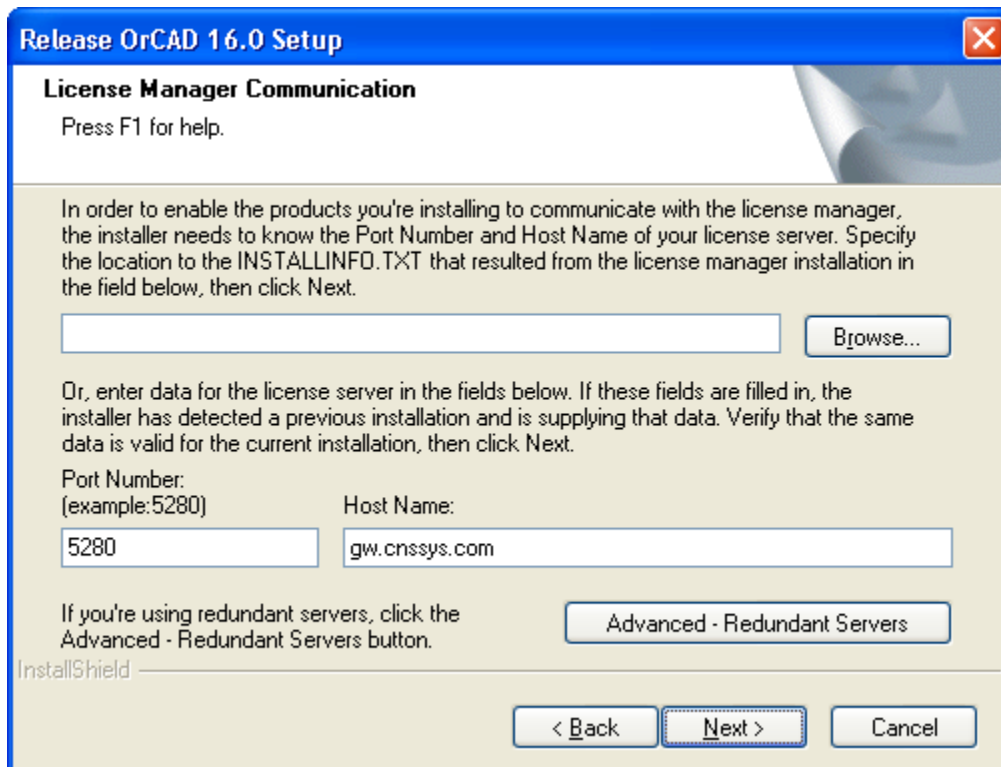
Release OrCAD 16.0 Setup

License Manager Communication

Press F1 for help.

In order to enable the products you're installing to communicate with the license manager, the installer needs to know the Port Number and Host Name of your license server. Specify the location to the INSTALLINFO.TXT that resulted from the license manager installation in the field below, then click Next.

Browse...

Or, enter data for the license server in the fields below. If these fields are filled in, the installer has detected a previous installation and is supplying that data. Verify that the same data is valid for the current installation, then click Next.

Port Number:
(example:5280)

Host Name:

5280

gw.cnssys.com

If you're using redundant servers, click the Advanced - Redundant Servers button.

Advanced - Redundant Servers

InstallShield

< Back

Next >

Cancel